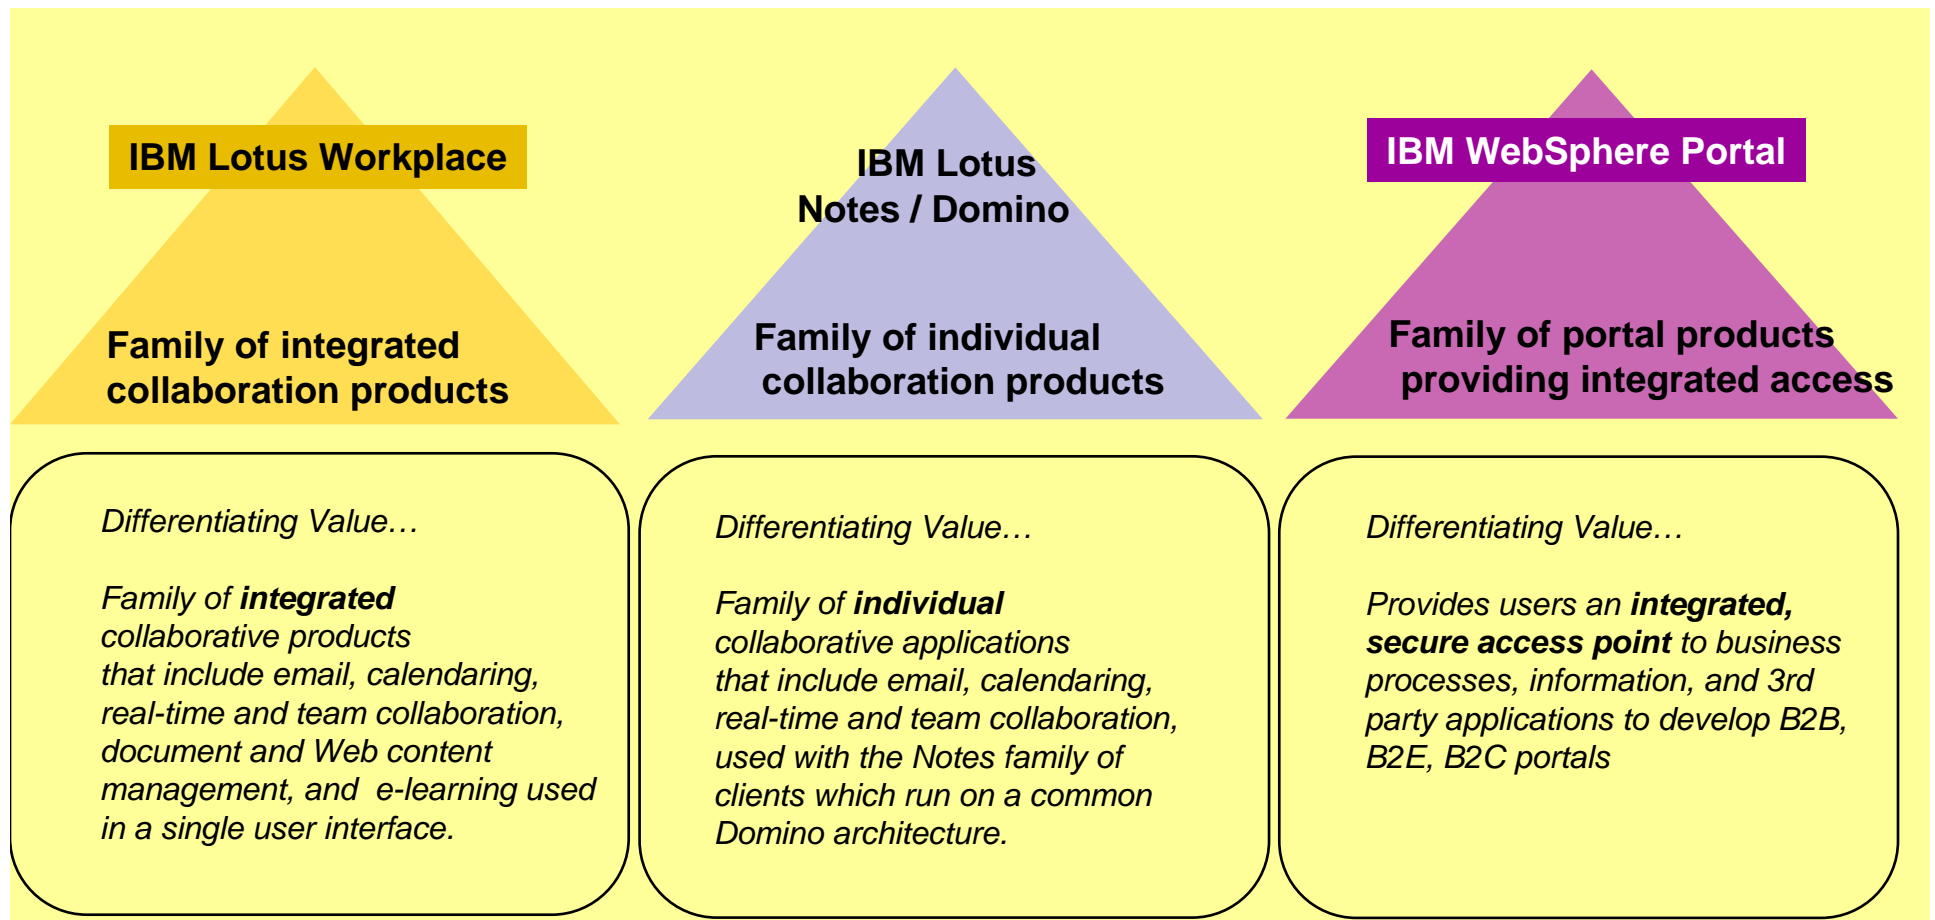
IBM Lotus Workplace

Family of integrated collaboration products

IBM Lotus Notes / Domino

Family of individual collaboration products

IBM WebSphere Portal

Family of portal products providing integrated access

Differentiating Value…

Family of **integrated** collaborative products that include email, calendaring, real-time and team collaboration, document and Web content management, and e-learning used in a single user interface.

Differentiating Value…

Family of **individual** collaborative applications that include email, calendaring, real-time and team collaboration, used with the Notes family of clients which run on a common Domino architecture.

Differentiating Value…

Provides users an **integrated, secure access point** to business processes, information, and 3rd party applications to develop B2B, B2E, B2C portals